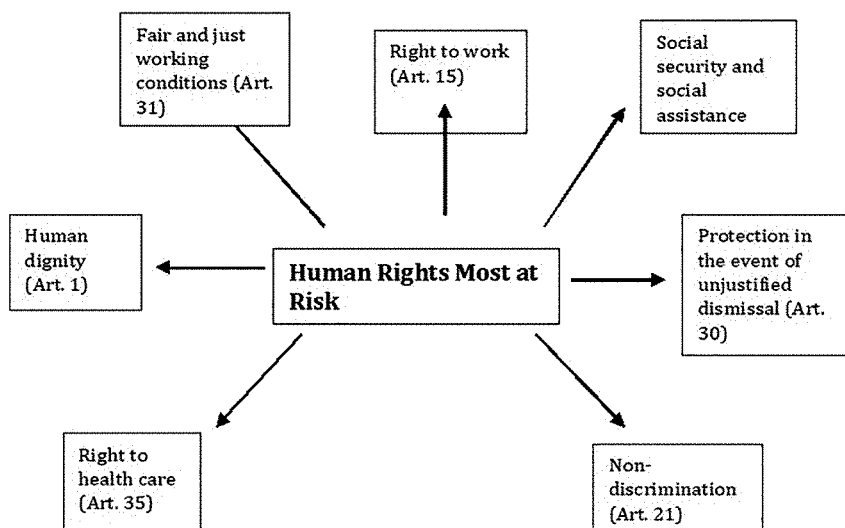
Fair and just working conditions (Art. 31)

Right to work (Art. 15)

Social security and social assistance

Human dignity (Art. 1)

Human Rights Most at Risk

Protection in the event of unjustified dismissal (Art. 30)

Right to health care (Art. 35)

Non-discrimination (Art. 21)